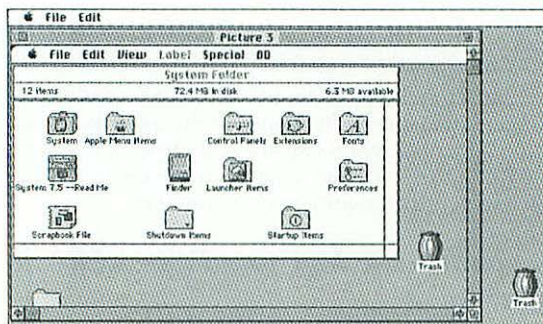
File Edit

Picture 3

File Edit View Label Special 00

System Folder

12 items 72.4 MB in disk 6.3 MB available

System

Apple Menu Items

Control Panels

Extensions

Fonts

System 7.5 --Read Me

Finder

Launcher Items

Preferences

Scrapbook File

Shutdown Items

Startup Items

Trash

Trash